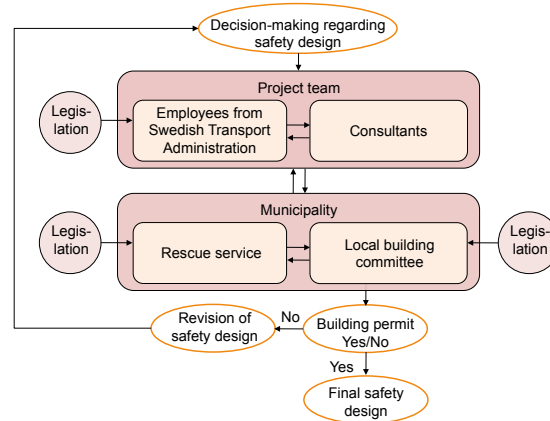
Decision-making regarding safety design

Project team

Legislation

Employees from Swedish Transport Administration

Consultants

Municipality

Legislation

Rescue service

Local building committee

Legislation

Revision of safety design

No

Building permit Yes/No

Yes

Final safety design